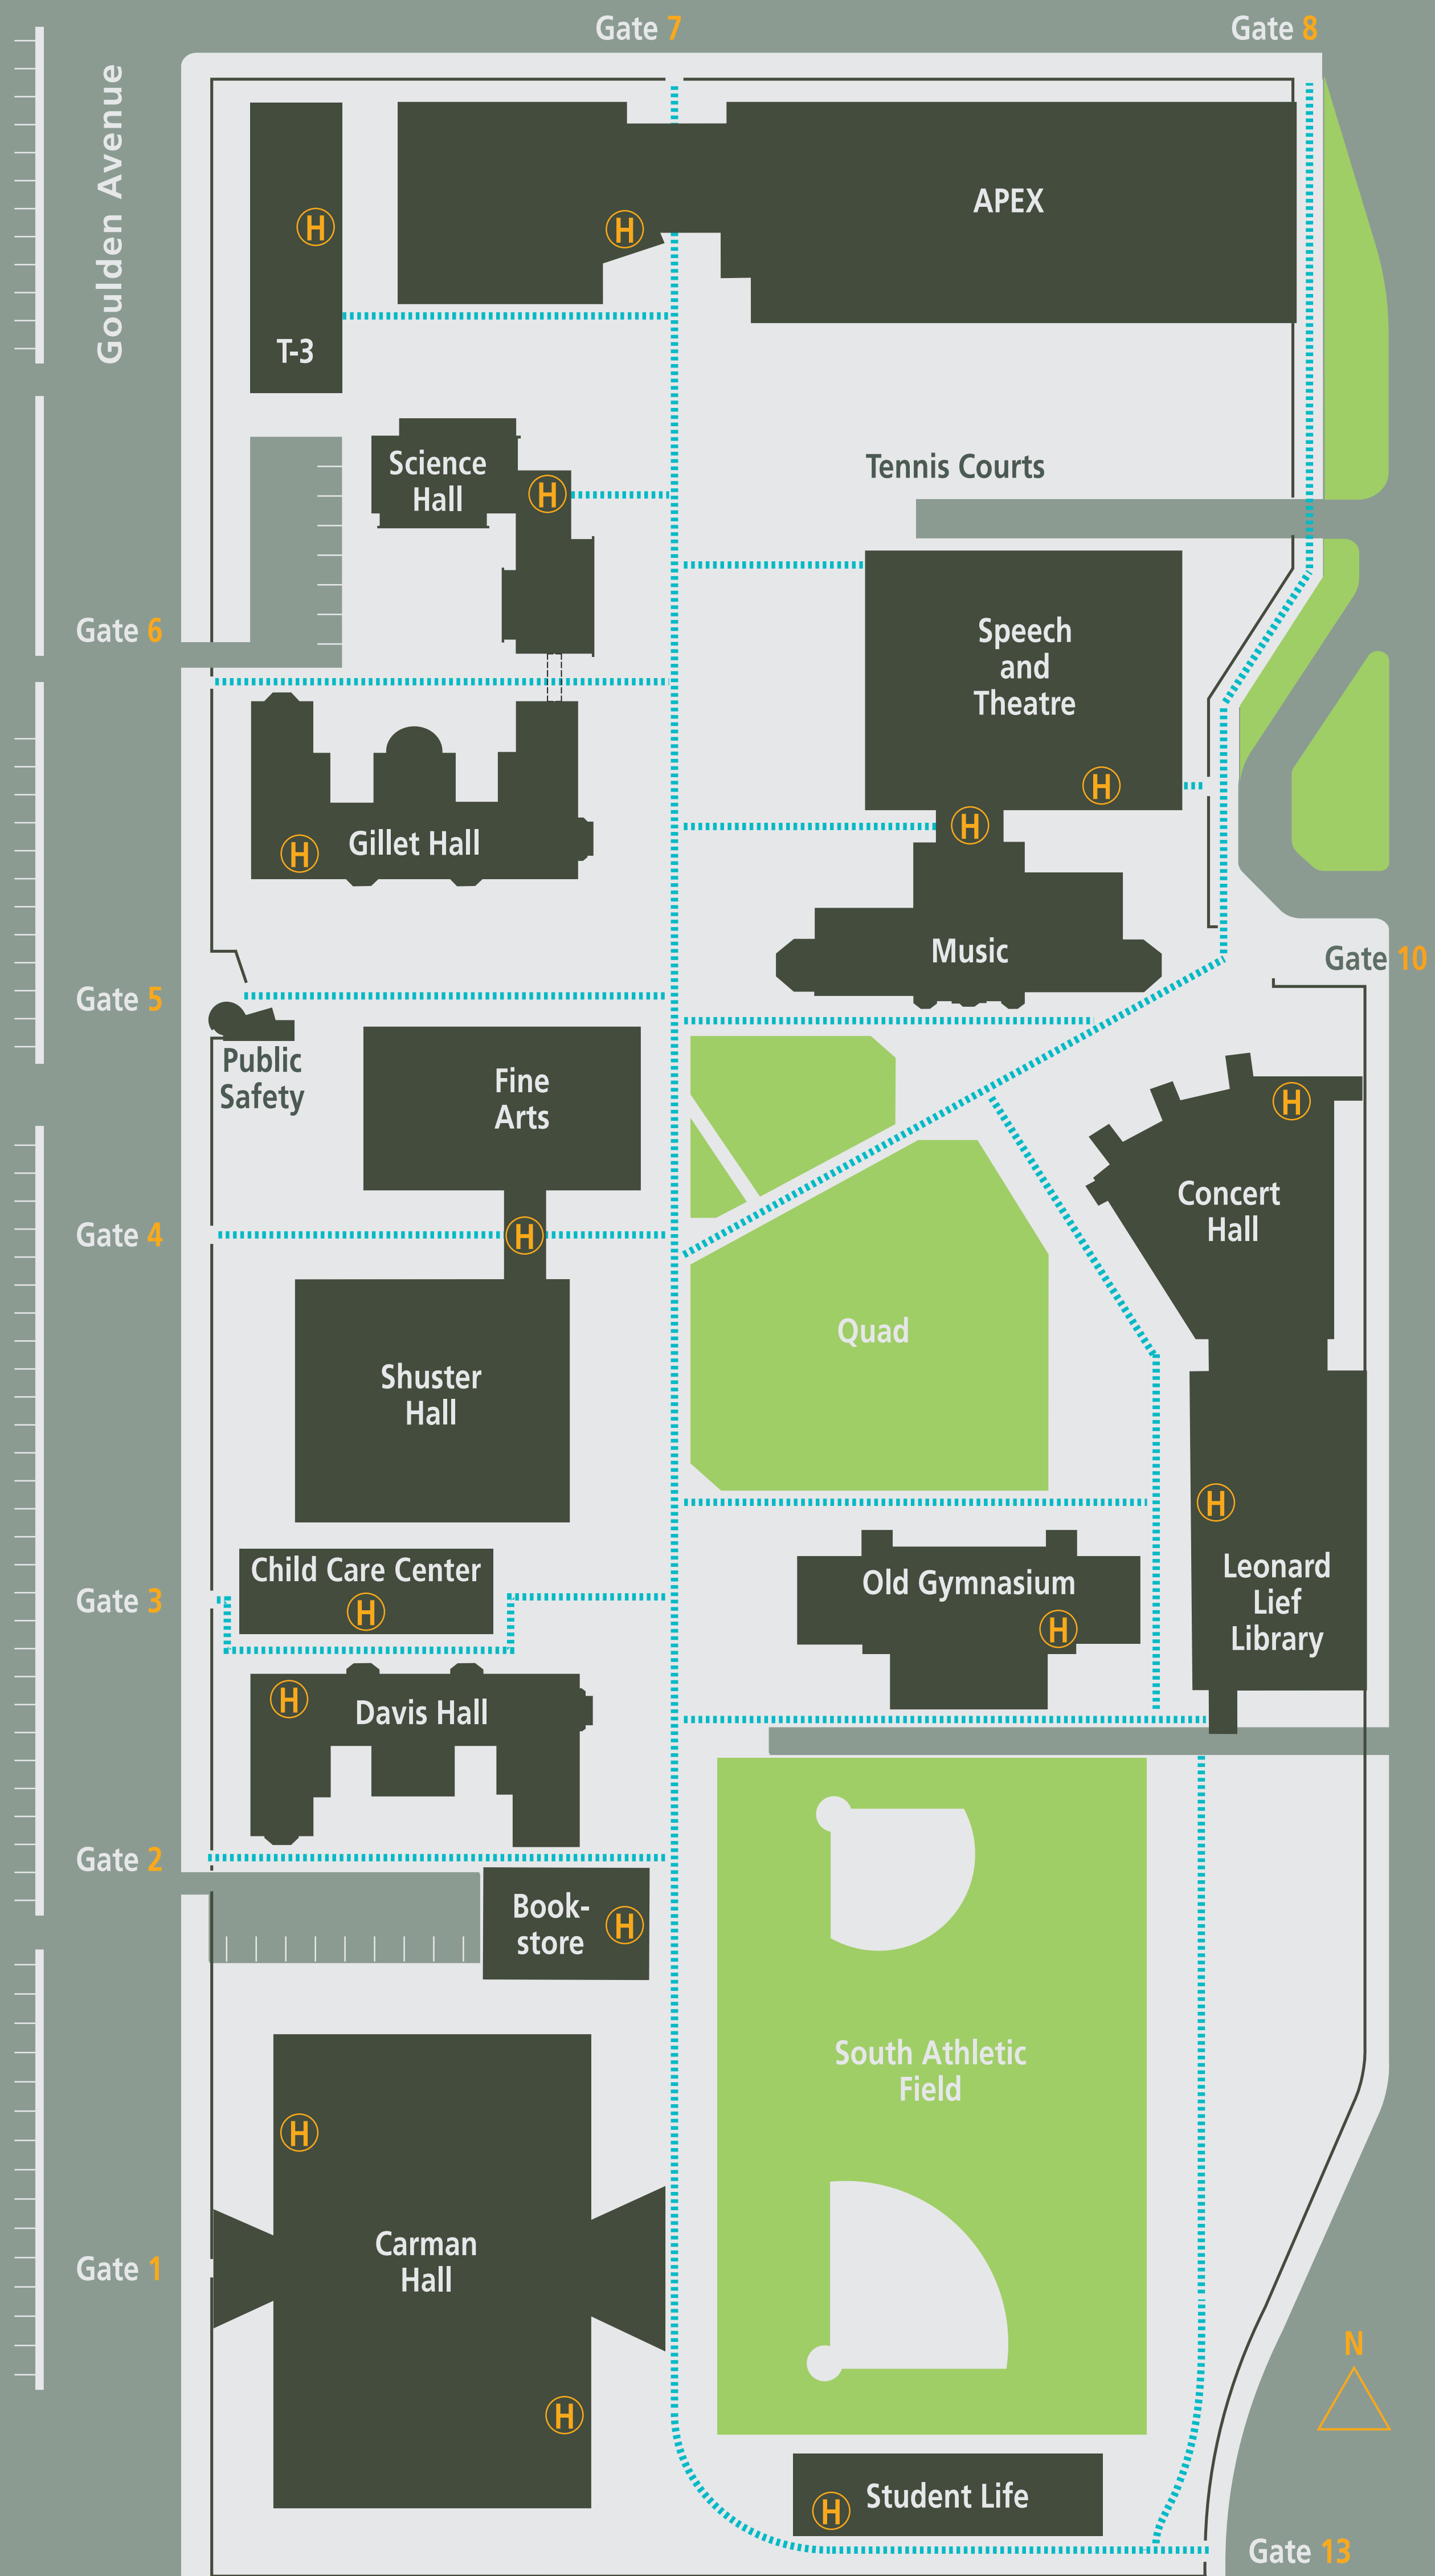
Gate 7
Gate 8
Goulden Avenue
H
H
APEX
T-3
Science Hall
H
Tennis Courts
Gate 6
Speech and Theatre
H
H
H Gillet Hall
Music
Gate 10
Gate 5
Public Safety
Fine Arts
H
Concert Hall
Gate 4
H
Quad
Shuster Hall
H
Leonard Lief Library
Child Care Center
H
Old Gymnasium
H
Gate 3
H Davis Hall
Gate 2
Book-store
H
South Athletic Field
H
Carman Hall
Gate 1
H
N
H Student Life
Gate 13